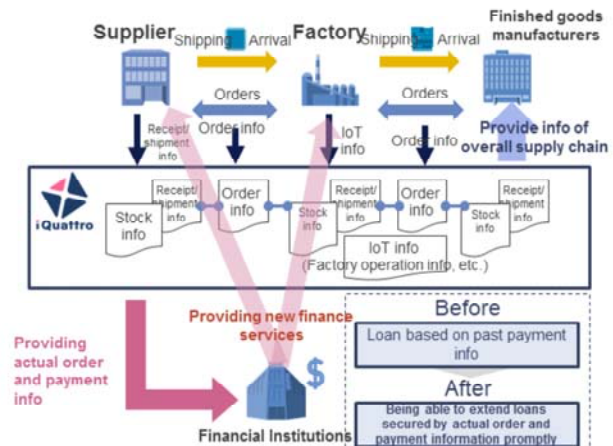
Supplier

Shipping Arrival

Factory

Shipping Arrival

Finished goods manufacturers

Orders

Order info

Orders

Order info

Receipt/ shipment info

IoT info

Provide info of overall supply chain

iQuattro

Stock info

Receipt/ shipment info

Order info

Stock info

Receipt/ shipment info

Order info

Stock info

Receipt/ shipment info

IoT info (Factory operation info, etc.)

Providing actual order and payment info

Providing new finance services

$

Financial Institutions

Before

Loan based on past payment info

After

Being able to extend loans secured by actual order and payment information promptly